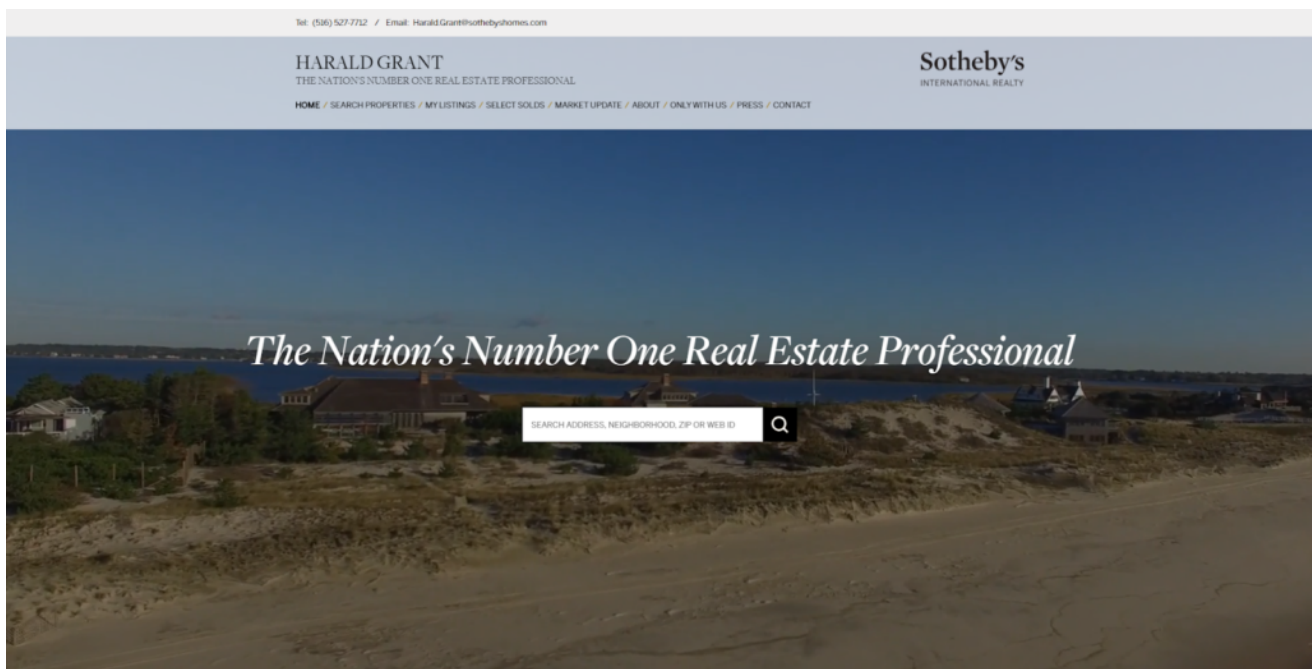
Tel: (516) 527-7712 / Email: Harald.Grant@sothebyshomes.com

HARALD GRANT
THE NATION'S NUMBER ONE REAL ESTATE PROFESSIONAL

Sotheby's
INTERNATIONAL REALTY

HOME / SEARCH PROPERTIES / MY LISTINGS / SELECT SOLDS / MARKET UPDATE / ABOUT / ONLY WITH US / PRESS / CONTACT

The Nation's Number One Real Estate Professional

SEARCH ADDRESS, NEIGHBORHOOD, ZIP OR WEB ID